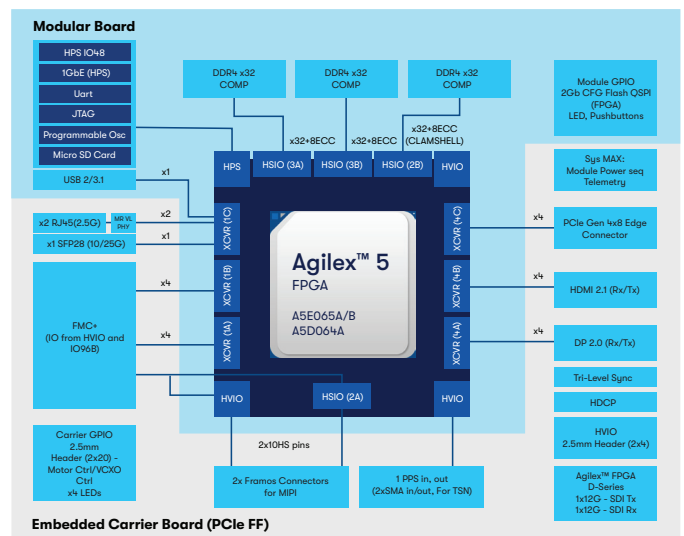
Modular Board

HPS IO48

1GbE (HPS)

Uart

JTAG

Programmable Osc

Micro SD Card

USB 2/3.1

DDR4 x32 COMP

DDR4 x32 COMP

DDR4 x32 COMP

Module GPIO 2Gb CFG Flash QSPI (FPGA) LED, Pushbuttons

x32+8ECC

x32+8ECC

x32+8ECC (CLAMSHELL)

HPS

HSIO (3A)

HSIO (3B)

HSIO (2B)

HVIO

Sys MAX: Module Power seq Telemetry

x1

x2 RJ45(2.5G)

MR VL PHY

x2

x1 SFP28 (10/25G)

x1

XCVR (1C)

XCVR (4C)

x4

PCIe Gen 4x8 Edge Connector

Agilex™ 5

FPGA

A5E065A/B A5D064A

XCVR (1B)

XCVR (4B)

x4

HDMI 2.1 (Rx/Tx)

FMC+ (IO from HVIO and IO96B)

x4

x4

XCVR (1A)

XCVR (4A)

x4

DP 2.0 (Rx/Tx)

Tri-Level Sync

HVIO

HSIO (2A)

HVIO

HDCP

HVIO 2.5mm Header (2x4)

Carrier GPIO 2.5mm Header (2x20) - Motor Ctrl/VCXO Ctrl x4 LEDs

2x10HS pins

2x Framos Connectors for MIPI

1 PPS in, out (2xSMA in/out, For TSN)

Agilex™ FPGA D-Series 1x12G - SDI Tx 1x12G - SDI Rx

Embedded Carrier Board (PCIe FF)